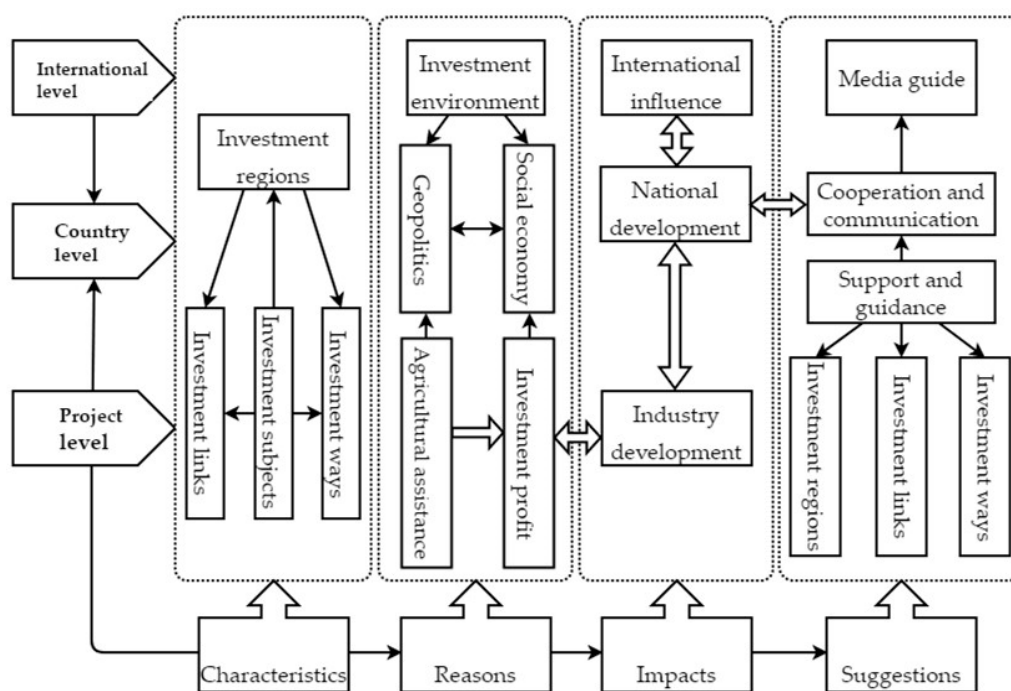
International level

Country level

Project level

Investment regions

Investment links

Investment subjects

Investment ways

Investment environment

Geopolitics

Social economy

Agricultural assistance

Investment profit

International influence

National development

Industry development

Media guide

Cooperation and communication

Support and guidance

Investment regions

Investment links

Investment ways

Characteristics

Reasons

Impacts

Suggestions